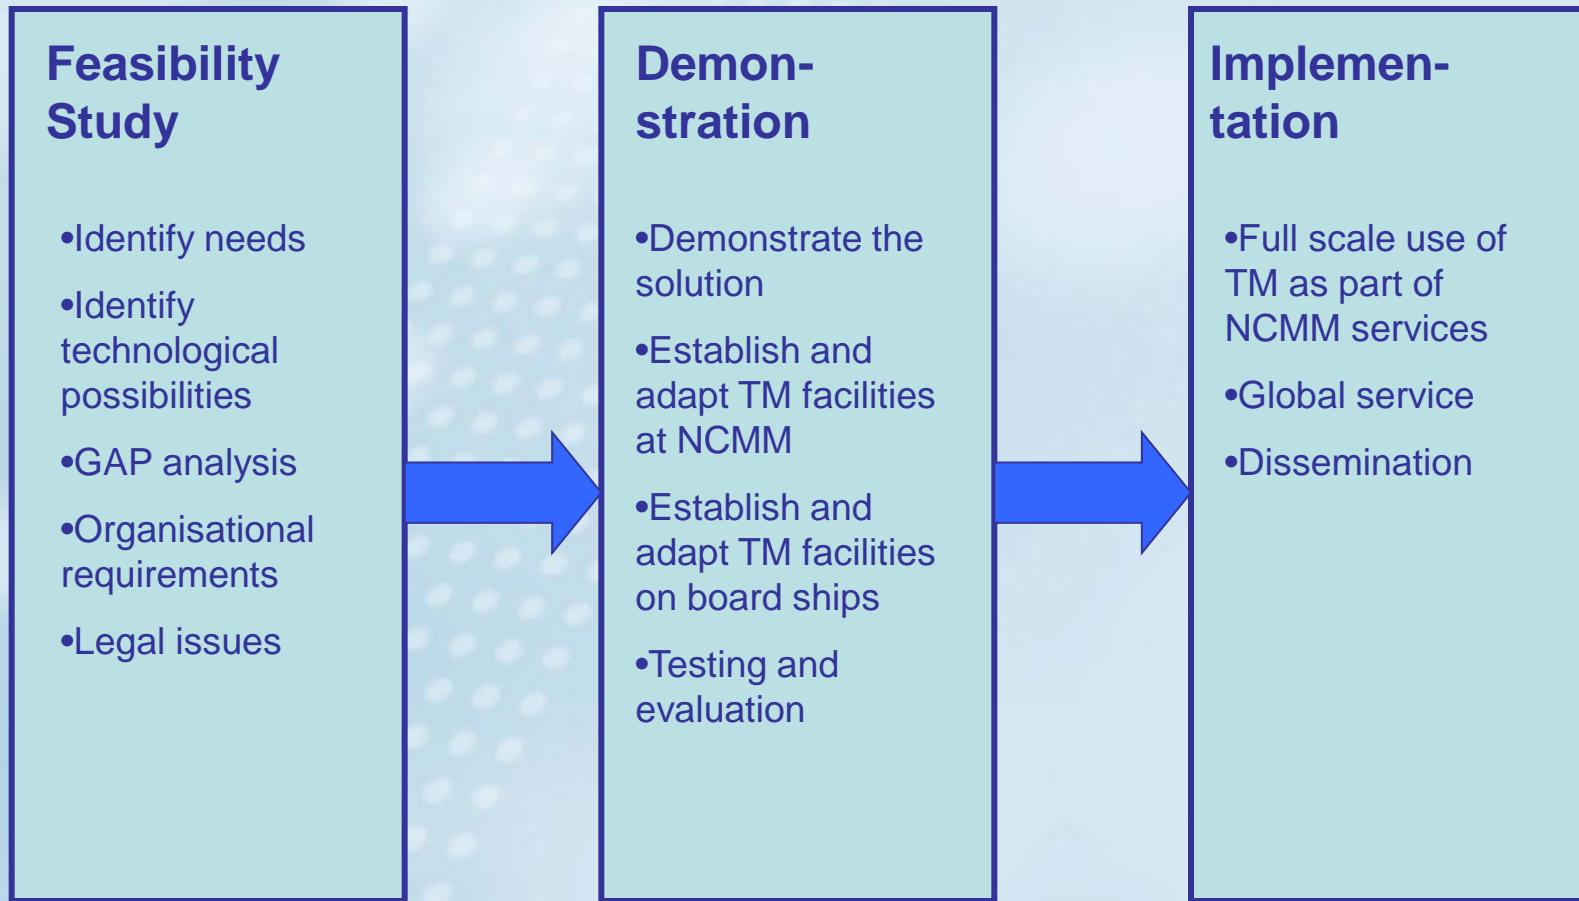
Feasibility Study

•Identify needs

•Identify technological possibilities

•GAP analysis

•Organisational requirements

•Legal issues

Demon-stration

•Demonstrate the solution

•Establish and adapt TM facilities at NCMM

•Establish and adapt TM facilities on board ships

•Testing and evaluation

Implemen-tation

•Full scale use of TM as part of NCMM services

•Global service

•Dissemination